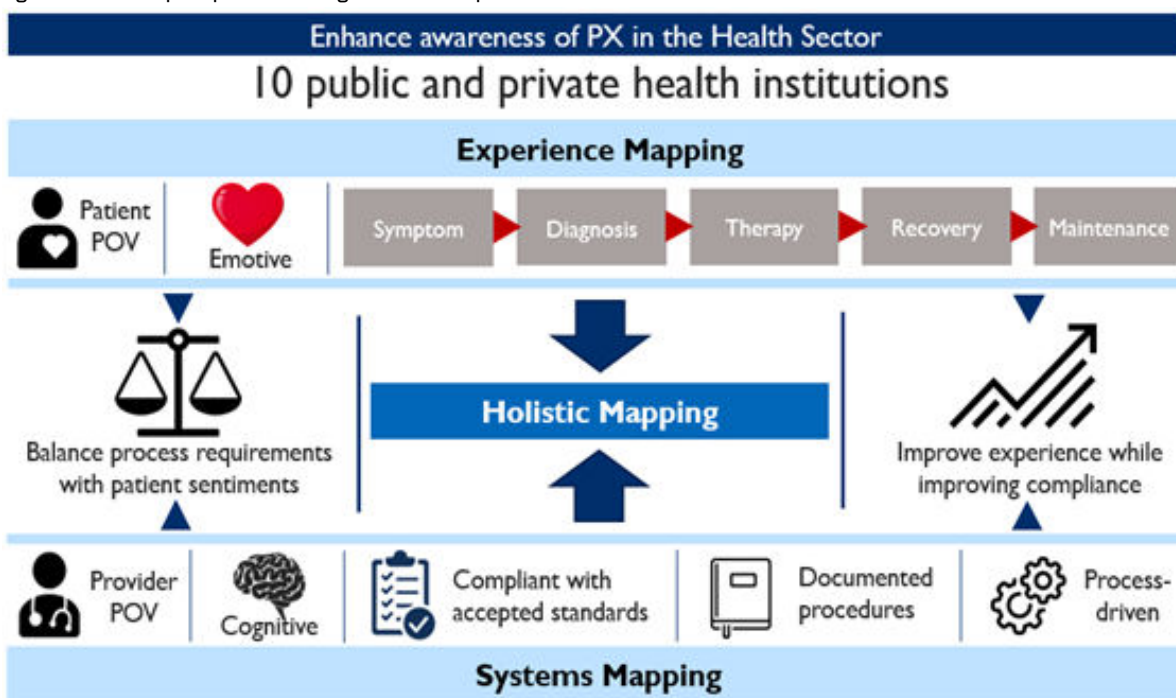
Enhance awareness of PX in the Health Sector

10 public and private health institutions

Experience Mapping

Patient POV

Emotive

Symptom

Diagnosis

Therapy

Recovery

Maintenance

Balance process requirements with patient sentiments

Holistic Mapping

Improve experience while improving compliance

Provider POV

Cognitive

Compliant with accepted standards

Documented procedures

Process-driven

Systems Mapping